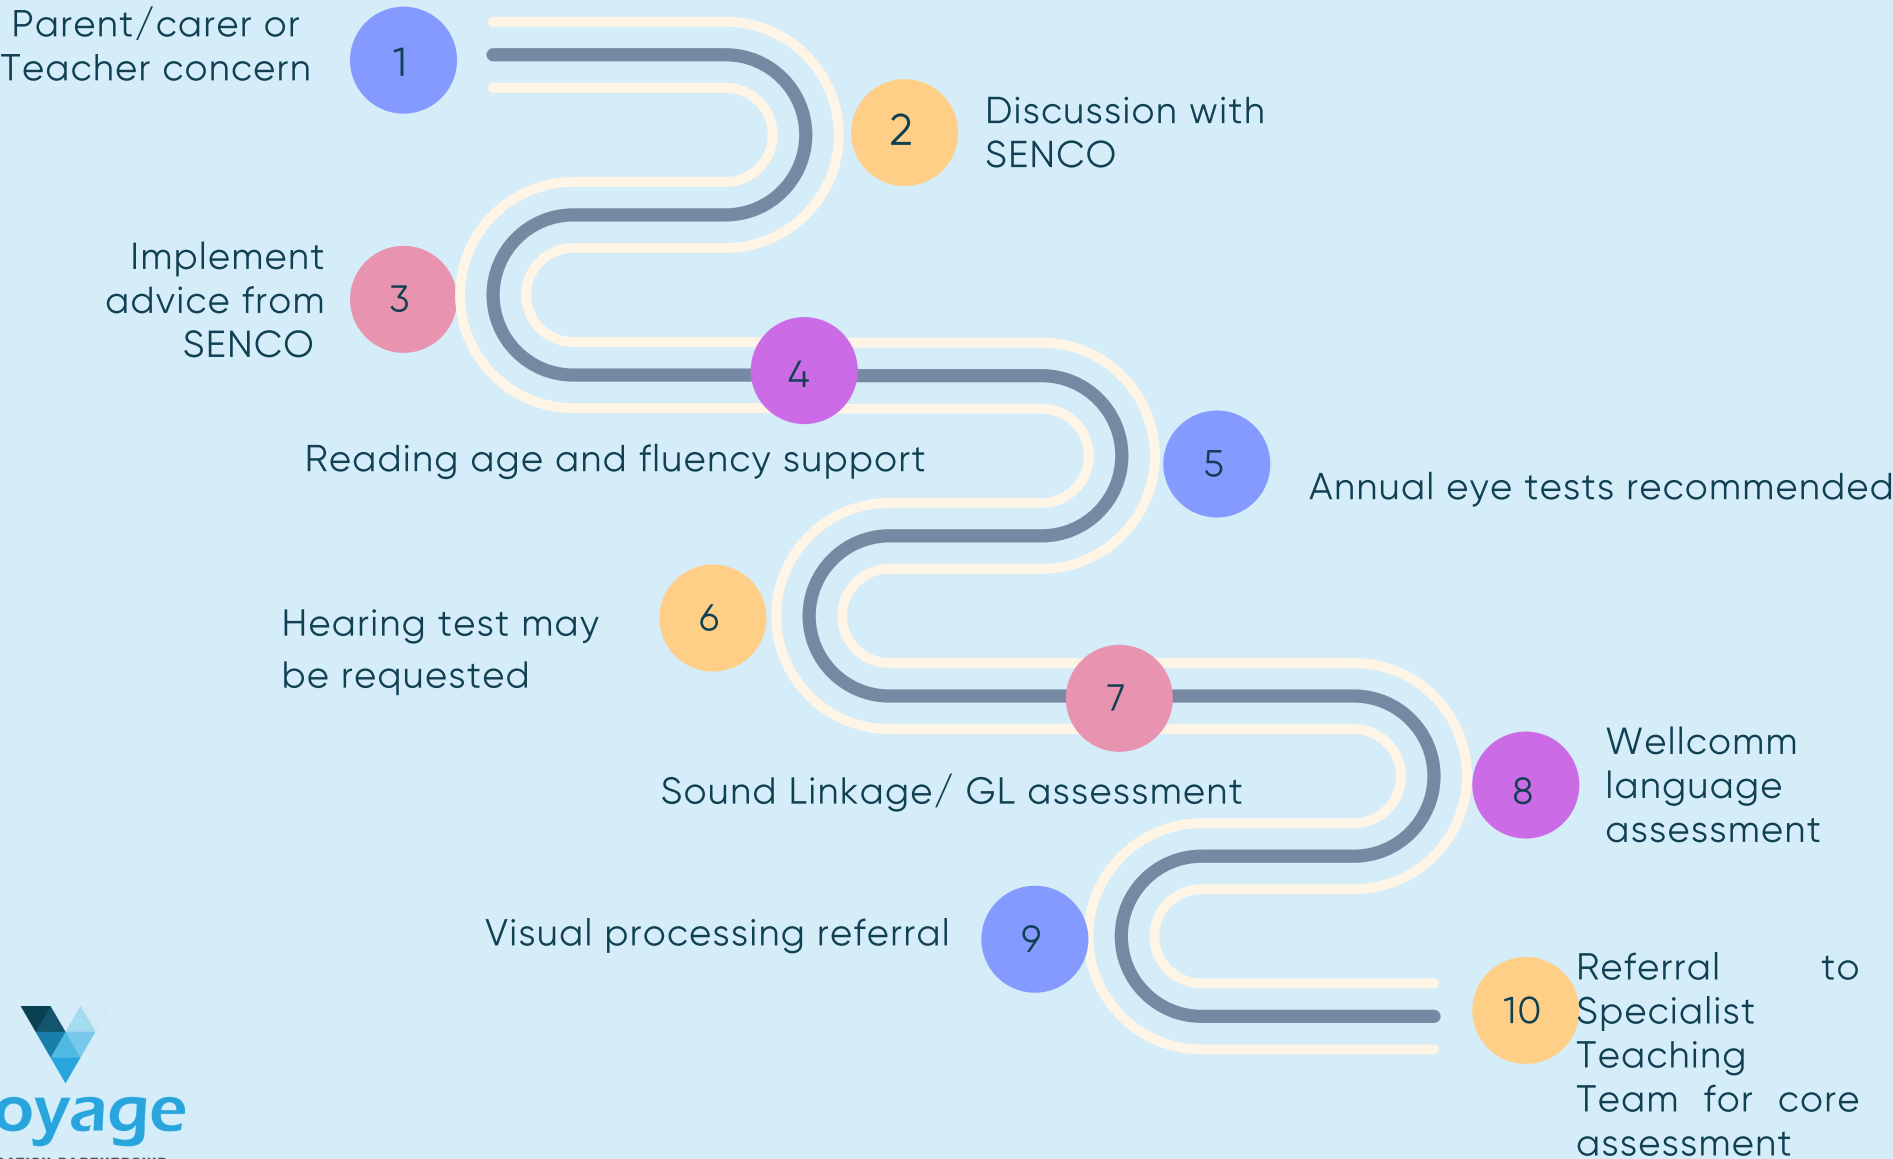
Parent/carer or Teacher concern

1

2

Discussion with SENCO

Implement advice from SENCO

3

4

Reading age and fluency support

5

Annual eye tests recommended

Hearing test may be requested

6

7

Sound Linkage/ GL assessment

8

Wellcomm language assessment

Visual processing referral

9

10

Referral to Specialist Teaching Team for core assessment

oyage

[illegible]